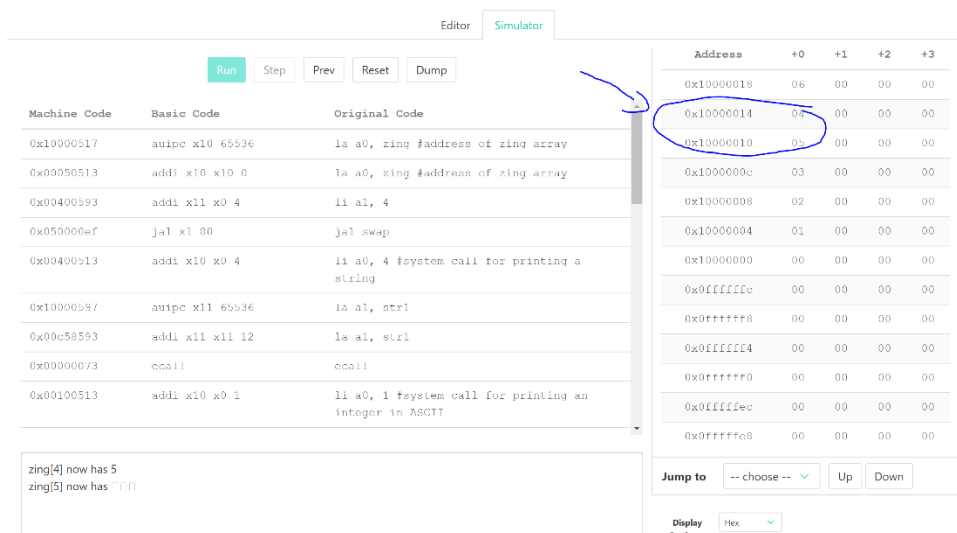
Editor Simulator

Run Step Prev Reset Dump

| Machine Code | Basic Code | Original Code |
|---|---|---|
| 0x10000517 | auipc x10 65536 | la a0, zing #address of zing array |
| 0x00050513 | addi x10 x10 0 | la a0, zing #address of zing array |
| 0x00400593 | addi x11 x0 4 | li a1, 4 |
| 0x050000ef | jal x1 80 | jal swap |
| 0x00400513 | addi x10 x0 4 | li a0, 4 #system call for printing a string |
| 0x10000597 | auipc x11 65536 | la a1, str1 |
| 0x00c58593 | addi x11 x11 12 | la a1, str1 |
| 0x00000073 | ecall | ecall |
| 0x00100513 | addi x10 x0 1 | li a0, 1 #system call for printing an integer in ASCII |

| Address | +0 | +1 | +2 | +3 |
|---|---|---|---|---|
| 0x10000018 | 06 | 00 | 00 | 00 |
| 0x10000014 | 04 | 00 | 00 | 00 |
| 0x10000010 | 05 | 00 | 00 | 00 |
| 0x1000000c | 03 | 00 | 00 | 00 |
| 0x10000008 | 02 | 00 | 00 | 00 |
| 0x10000004 | 01 | 00 | 00 | 00 |
| 0x10000000 | 00 | 00 | 00 | 00 |
| 0x0ffffffc | 00 | 00 | 00 | 00 |
| 0x0ffffff8 | 00 | 00 | 00 | 00 |
| 0x0ffffff4 | 00 | 00 | 00 | 00 |
| 0x0ffffff0 | 00 | 00 | 00 | 00 |
| 0x0fffffec | 00 | 00 | 00 | 00 |
| 0x0fffffe8 | 00 | 00 | 00 | 00 |

zing[4] now has 5
zing[5] now has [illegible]

Jump to -- choose -- Up Down

Display Hex